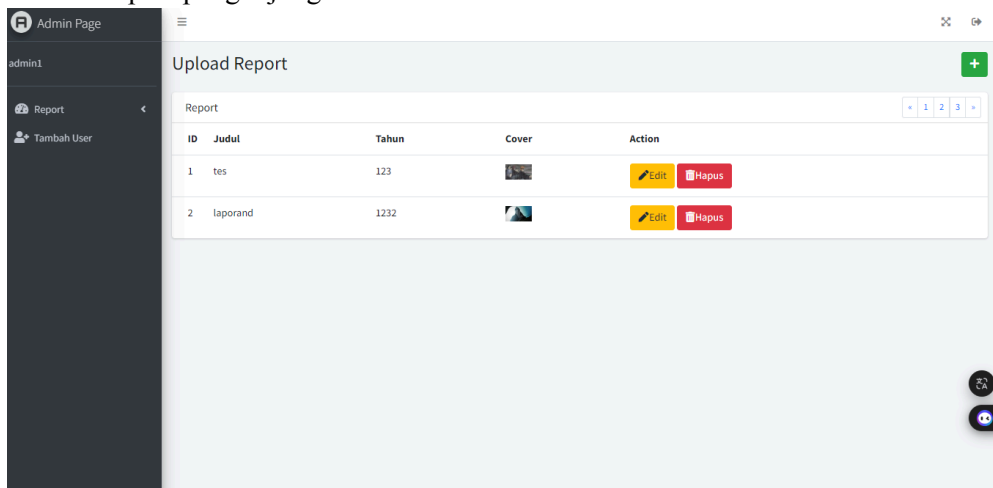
Admin Page

admin1

Report

Tambah User

Upload Report

+

Report

« 1 2 3 »

| ID | Judul | Tahun | Cover | Action |
|---|---|---|---|---|
| 1 | tes | 123 | | Edit Hapus |
| 2 | laporand | 1232 | | Edit Hapus |